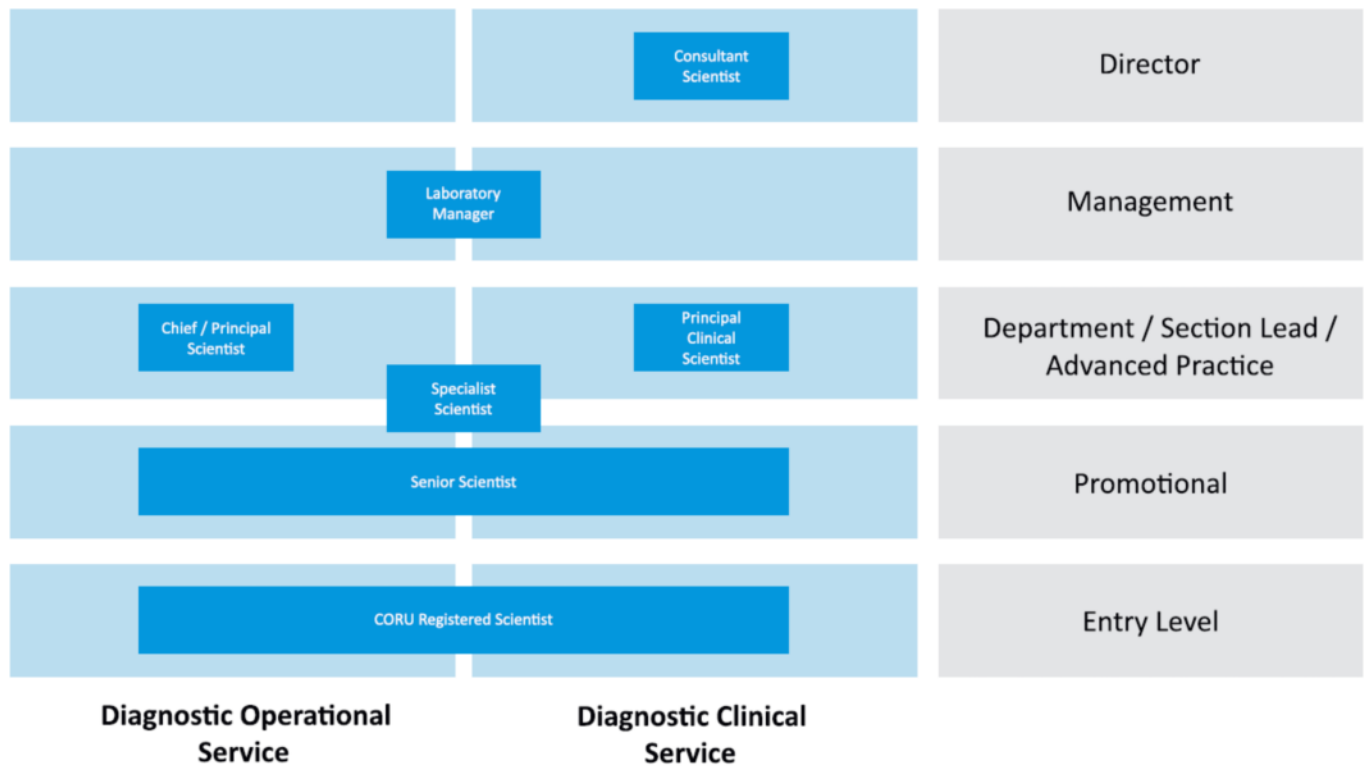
Consultant Scientist

Director

Laboratory Manager

Management

Chief / Principal Scientist

Principal Clinical Scientist

Department / Section Lead / Advanced Practice

Specialist Scientist

Senior Scientist

Promotional

CORU Registered Scientist

Entry Level

Diagnostic Operational Service

Diagnostic Clinical Service